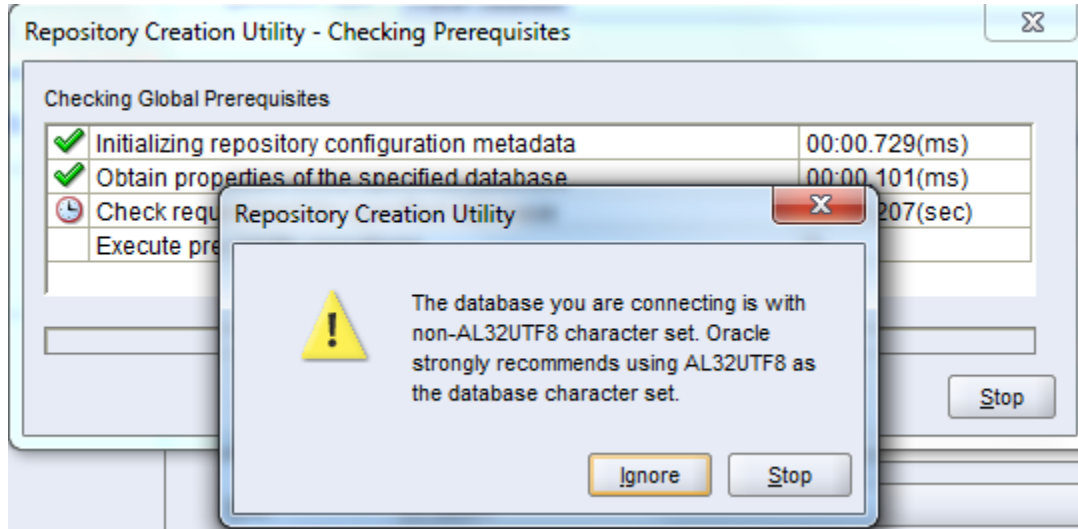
Repository Creation Utility - Checking Prerequisites

Checking Global Prerequisites

| | | |
|---|---|---|
| ✔ | Initializing repository configuration metadata | 00:00.729(ms) |
| ✔ | Obtain properties of the specified database | 00:00.101(ms) |
| | Check requ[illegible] | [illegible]207(sec) |
| | Execute pre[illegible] | |

Stop

Repository Creation Utility

The database you are connecting is with non-AL32UTF8 character set. Oracle strongly recommends using AL32UTF8 as the database character set.

Ignore Stop